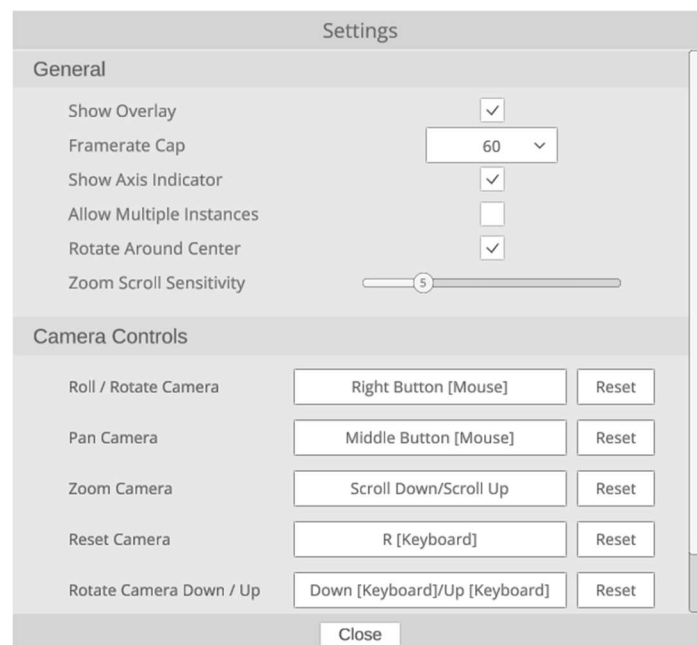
Settings

General

Show Overlay

Framerate Cap 60

Show Axis Indicator

Allow Multiple Instances

Rotate Around Center

Zoom Scroll Sensitivity 5

Camera Controls

| | | |
|---|---|---|
| Roll / Rotate Camera | Right Button [Mouse] | Reset |
| Pan Camera | Middle Button [Mouse] | Reset |
| Zoom Camera | Scroll Down/Scroll Up | Reset |
| Reset Camera | R [Keyboard] | Reset |
| Rotate Camera Down / Up | Down [Keyboard]/Up [Keyboard] | Reset |

Close